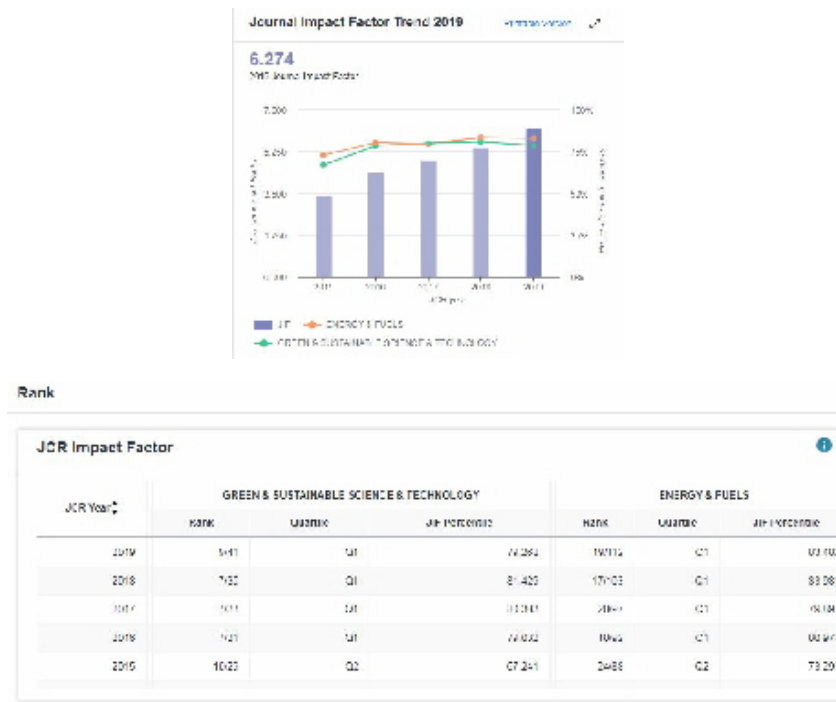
Journal Impact Factor Trend 2019

6.274

2019 Journal Impact Factor

7.200
6.250
2.500
1.200
0.000

100%
75%
50%
25%
0%

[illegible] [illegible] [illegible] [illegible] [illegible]

JIF — ENERGY & FUELS
— GREEN & SUSTAINABLE SCIENCE & TECHNOLOGY

Rank

JCR Impact Factor

| JCR Year | GREEN & SUSTAINABLE SCIENCE & TECHNOLOGY Rank | Quartile | JIF Percentile | ENERGY & FUELS Rank | Quartile | JIF Percentile |
|---|---|---|---|---|---|---|
| 2019 | 9/41 | Q1 | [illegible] | 19/112 | Q1 | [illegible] |
| 2018 | 7/35 | Q1 | 81.429 | 17/103 | Q1 | 83.98 |
| 2017 | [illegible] | Q1 | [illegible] | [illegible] | Q1 | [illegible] |
| 2016 | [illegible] | Q1 | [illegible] | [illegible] | Q1 | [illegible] |
| 2015 | 10/23 | Q2 | 67.241 | 24/88 | Q2 | 73.29 |